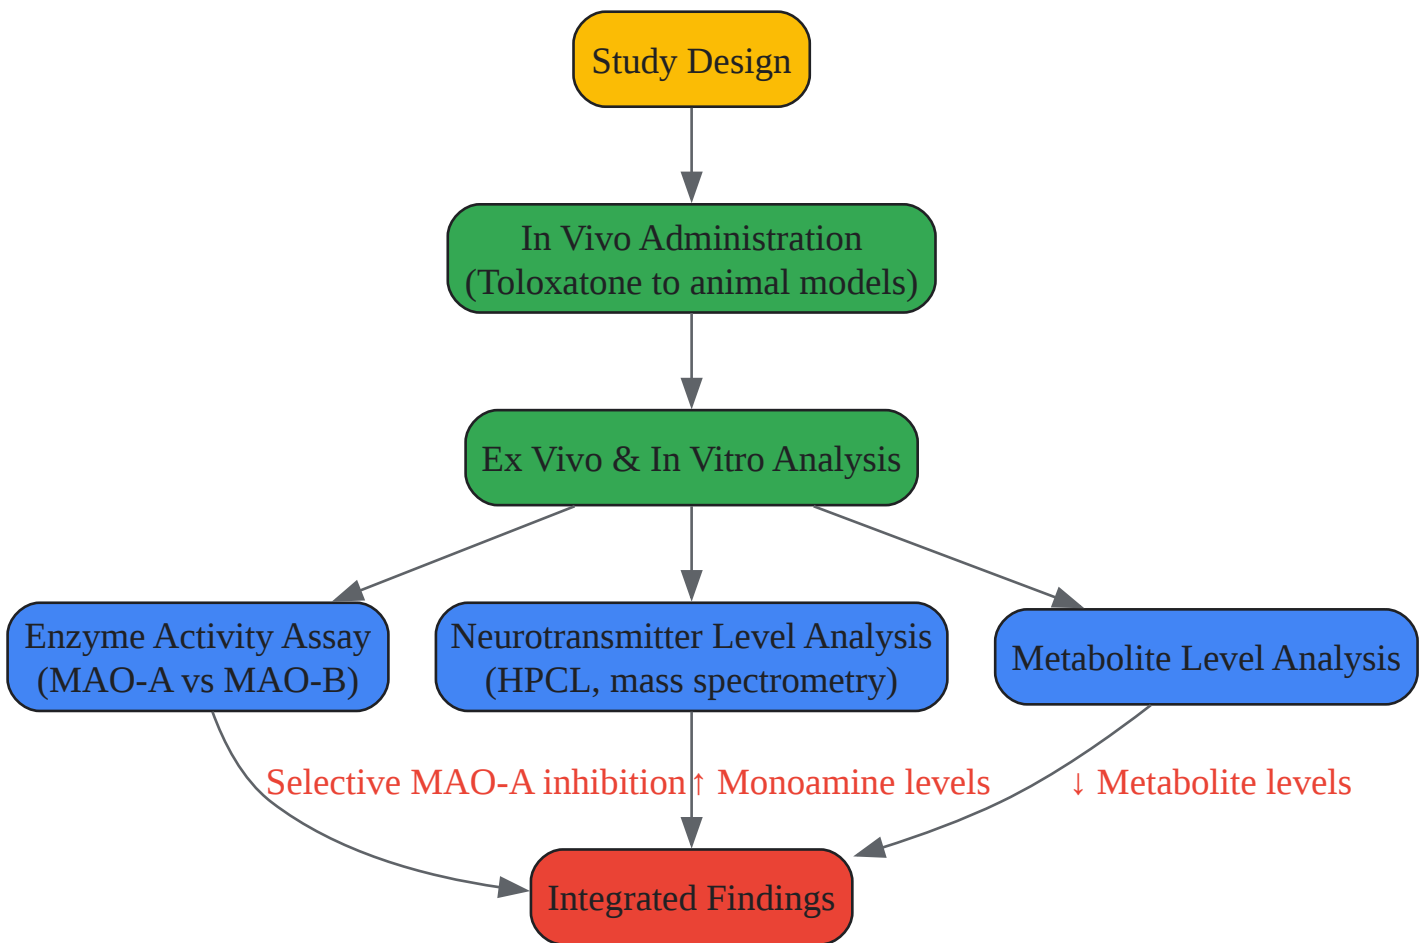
Study Design

In Vivo Administration
(Toloxatone to animal models)

Ex Vivo & In Vitro Analysis

Enzyme Activity Assay
(MAO-A vs MAO-B)

Neurotransmitter Level Analysis
(HPCL, mass spectrometry)

Metabolite Level Analysis

Selective MAO-A inhibition

↑ Monoamine levels

↓ Metabolite levels

Integrated Findings